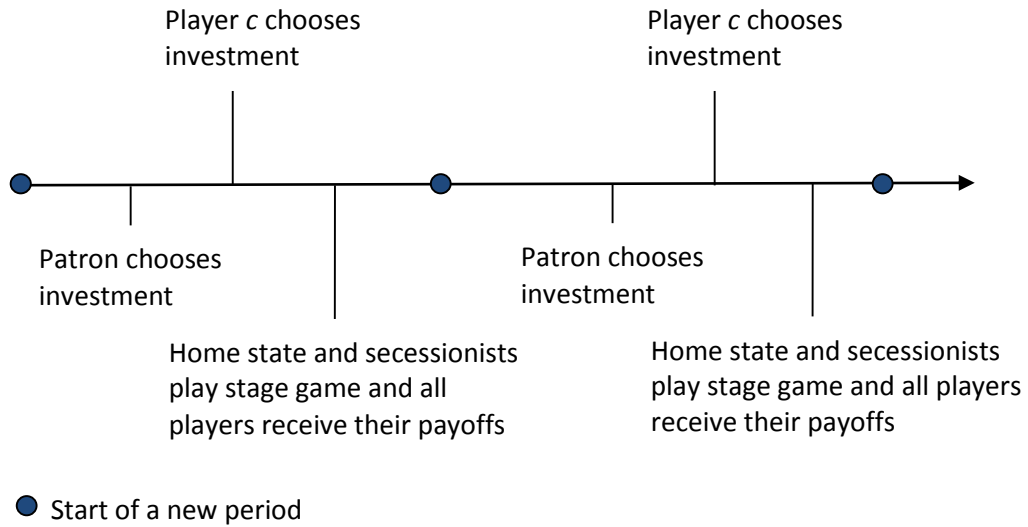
Player *c* chooses investment

Player *c* chooses investment

Patron chooses investment

Patron chooses investment

Home state and secessionists play stage game and all players receive their payoffs

Home state and secessionists play stage game and all players receive their payoffs

Start of a new period